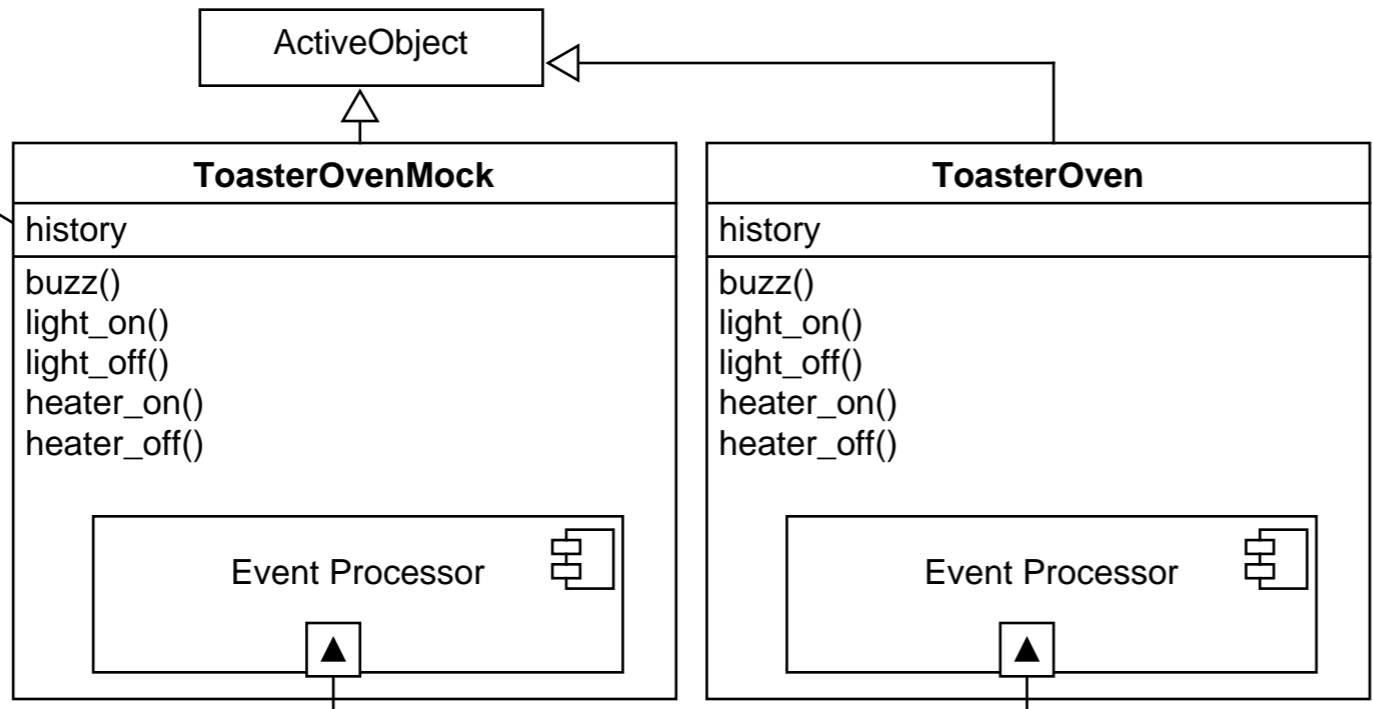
ActiveObject

**ToasterOvenMock**

history

buzz()
light_on()
light_off()
heater_on()
heater_off()

Event Processor

**ToasterOven**

history

buzz()
light_on()
light_off()
heater_on()
heater_off()

Event Processor